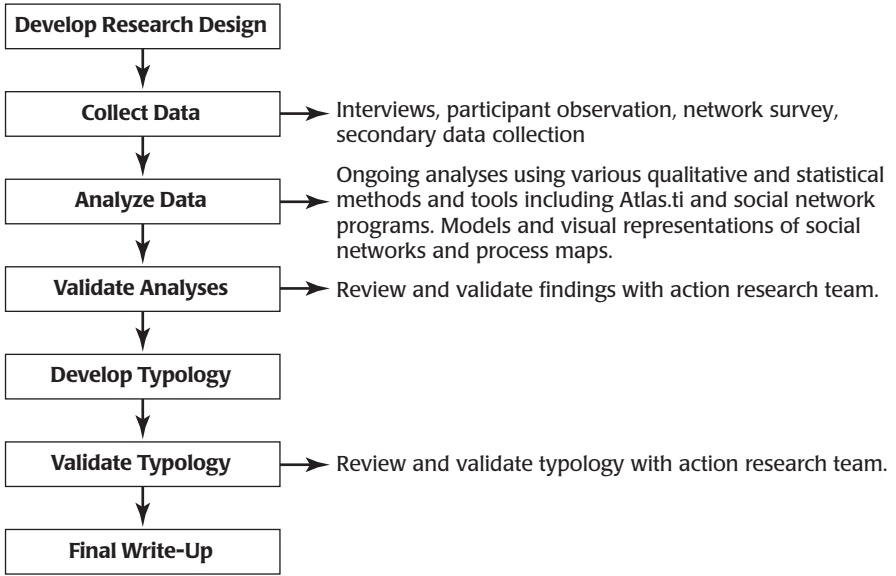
Develop Research Design

Collect Data

Interviews, participant observation, network survey, secondary data collection

Analyze Data

Ongoing analyses using various qualitative and statistical methods and tools including Atlas.ti and social network programs. Models and visual representations of social networks and process maps.

Validate Analyses

Review and validate findings with action research team.

Develop Typology

Validate Typology

Review and validate typology with action research team.

Final Write-Up